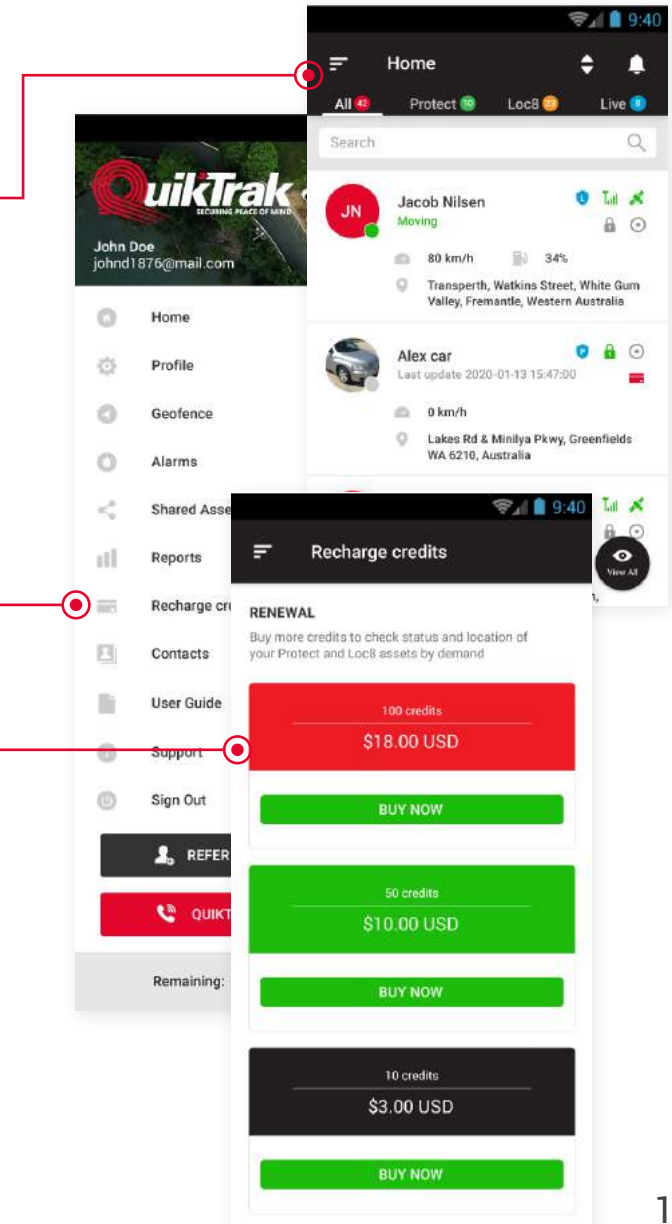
9:40

Home

All 42 Protect 10 Loc8 23 Live 8

Search

JN

Jacob Nilsen

Moving

80 km/h 34%

Transperth, Watkins Street, White Gum Valley, Fremantle, Western Australia

Alex car

Last update 2020-01-13 15:47:00

0 km/h

Lakes Rd & Minilya Pkwy, Greenfields WA 6210, Australia

QuikTrak

SECURING PEACE OF MIND

John Doe
johnd1876@mail.com

Home

Profile

Geofence

Alarms

Shared Asse

Reports

Recharge cre

Contacts

User Guide

Support

Sign Out

REFER

QUIKT

Remaining:

9:40

Recharge credits

View All

RENEWAL

Buy more credits to check status and location of your Protect and Loc8 assets by demand

100 credits

$18.00 USD

BUY NOW

50 credits

$10.00 USD

BUY NOW

10 credits

$3.00 USD

BUY NOW

1